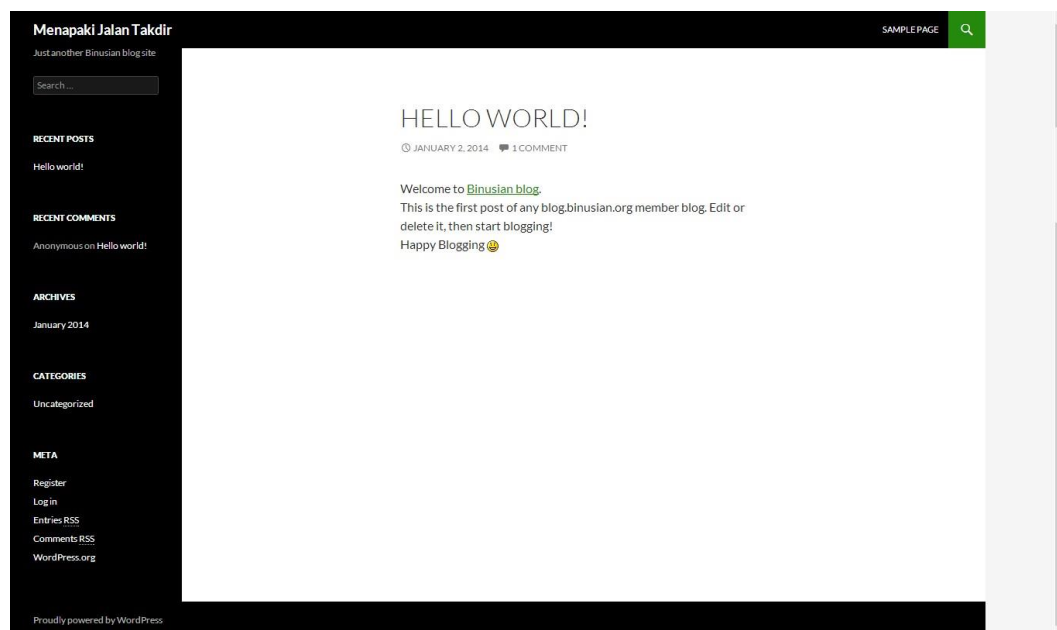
Menapaki Jalan Takdir

Just another Binusian blog site

Search ...

SAMPLE PAGE

RECENT POSTS

Hello world!

RECENT COMMENTS

Anonymous on Hello world!

ARCHIVES

January 2014

CATEGORIES

Uncategorized

META

Register
Log in
Entries RSS
Comments RSS
WordPress.org

HELLO WORLD!

JANUARY 2, 2014 1 COMMENT

Welcome to Binusian blog.
This is the first post of any blog.binusian.org member blog. Edit or delete it, then start blogging!
Happy Blogging

Proudly powered by WordPress